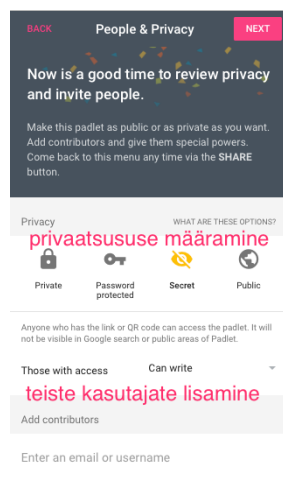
BACK People & Privacy NEXT

Now is a good time to review privacy and invite people.

Make this padlet as public or as private as you want. Add contributors and give them special powers. Come back to this menu any time via the SHARE button.

Privacy WHAT ARE THESE OPTIONS?

privaatsususe määramine

Private Password protected Secret Public

Anyone who has the link or QR code can access the padlet. It will not be visible in Google search or public areas of Padlet.

Those with access Can write

teiste kasutajate lisamine

Add contributors

Enter an email or username